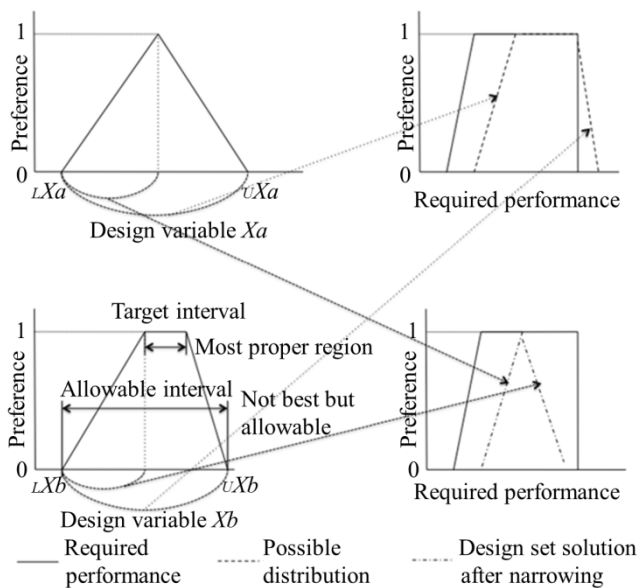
1

Preference

0

$_LXa$

$_UXa$

Design variable $Xa$

1

Preference

0

Required performance

Target interval

1

Most proper region

Allowable interval

Not best but allowable

Preference

0

$_LXb$

$_UXb$

Design variable $Xb$

1

Preference

0

Required performance

Required performance

Possible distribution

Design set solution after narrowing